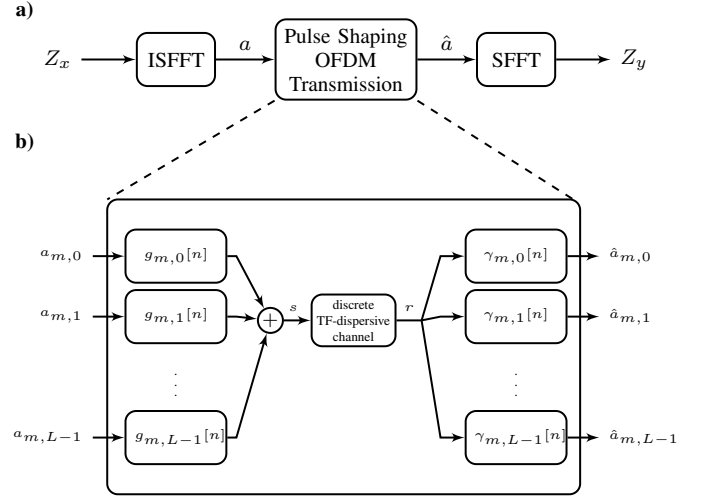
a)

$Z_x$ ISFFT $a$ Pulse Shaping OFDM Transmission $\hat{a}$ SFFT $Z_y$

b)

$a_{m,0}$ $g_{m,0}[n]$

$a_{m,1}$ $g_{m,1}[n]$

$a_{m,L-1}$ $g_{m,L-1}[n]$

$+$ $s$ discrete TF-dispersive channel $r$

$\gamma_{m,0}[n]$ $\hat{a}_{m,0}$

$\gamma_{m,1}[n]$ $\hat{a}_{m,1}$

$\gamma_{m,L-1}[n]$ $\hat{a}_{m,L-1}$